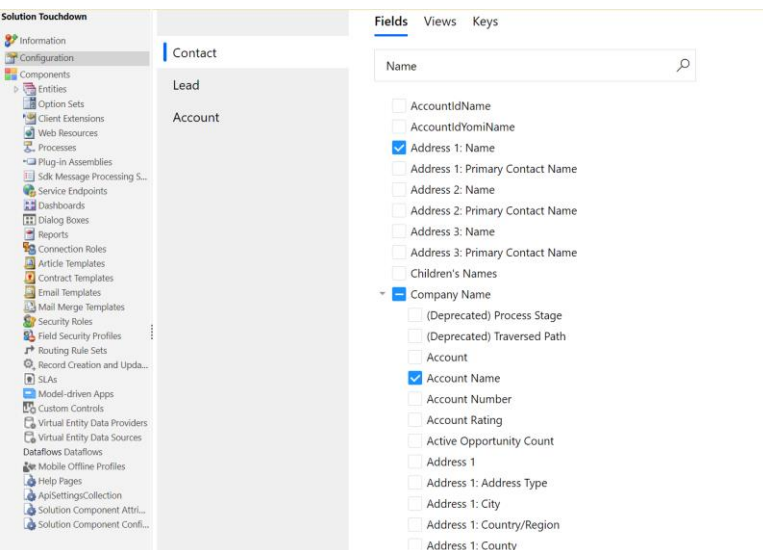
Solution Touchdown
Information
Configuration
Components
Entities
Option Sets
Client Extensions
Web Resources
Processes
Plug-in Assemblies
Sdk Message Processing S...
Service Endpoints
Dashboards
Dialog Boxes
Reports
Connection Roles
Article Templates
Contract Templates
Email Templates
Mail Merge Templates
Security Roles
Field Security Profiles
Routing Rule Sets
Record Creation and Upda...
SLAs
Model-driven Apps
Custom Controls
Virtual Entity Data Providers
Virtual Entity Data Sources
Dataflows Dataflows
Mobile Offline Profiles
Help Pages
ApiSettingsCollection
Solution Component Attri...
Solution Component Confi...

Contact
Lead
Account

Fields Views Keys

Name

AccountIdName
AccountIdYomiName
Address 1: Name
Address 1: Primary Contact Name
Address 2: Name
Address 2: Primary Contact Name
Address 3: Name
Address 3: Primary Contact Name
Children's Names
Company Name
(Deprecated) Process Stage
(Deprecated) Traversed Path
Account
Account Name
Account Number
Account Rating
Active Opportunity Count
Address 1
Address 1: Address Type
Address 1: City
Address 1: Country/Region
Address 1: County